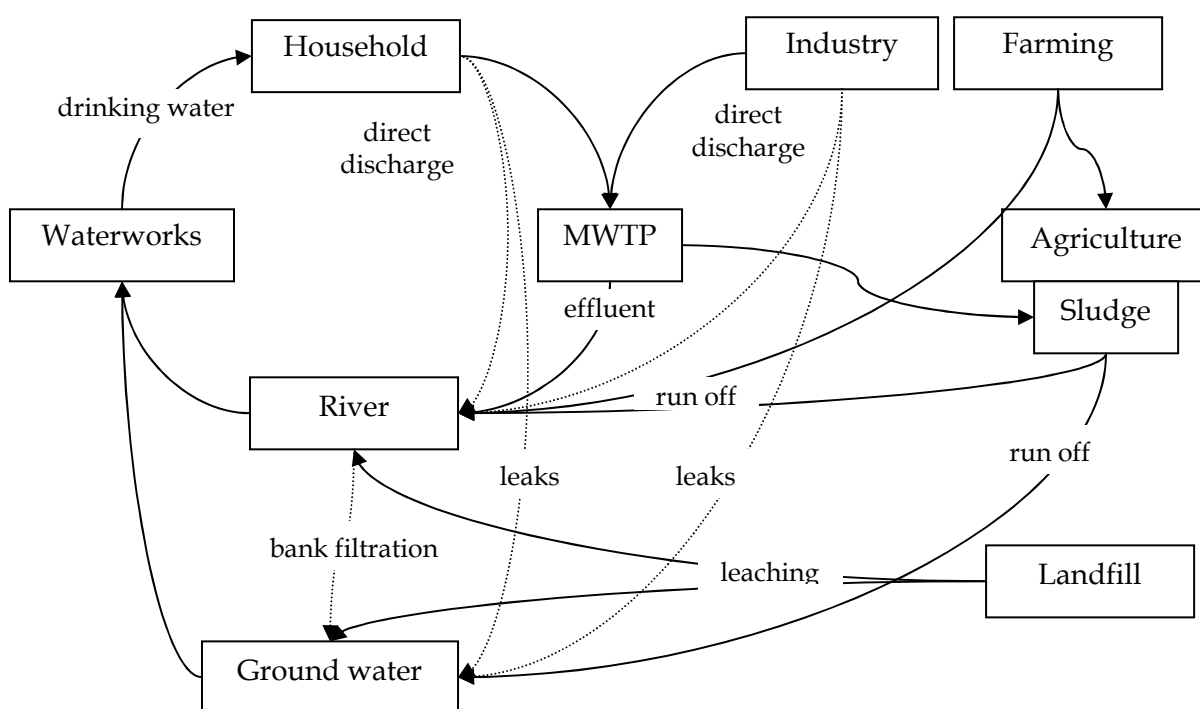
Household

Industry

Farming

drinking water

direct discharge

direct discharge

Waterworks

MWTP

Agriculture

effluent

Sludge

River

run off

run off

leaks

leaks

bank filtration

leaching

Landfill

Ground water